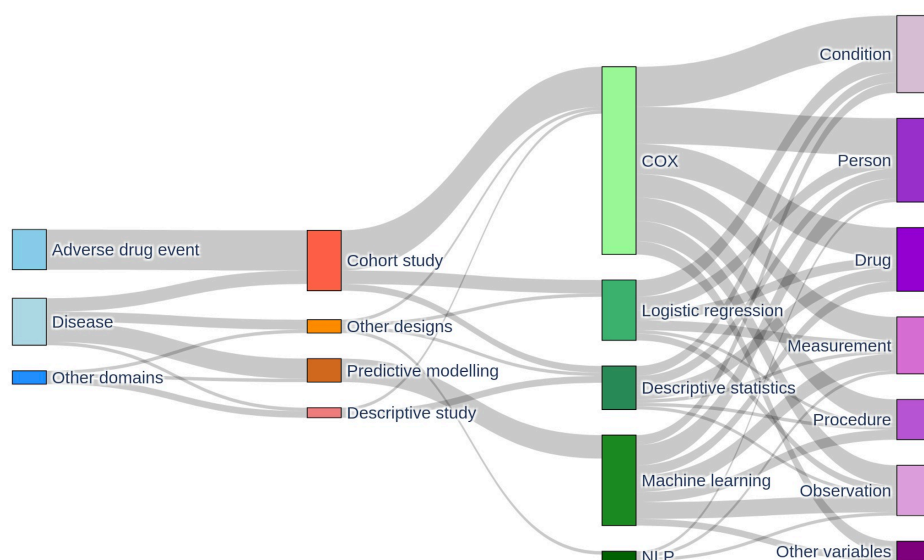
Adverse drug event
Disease
Other domains
Cohort study
Other designs
Predictive modelling
Descriptive study
COX
Logistic regression
Descriptive statistics
Machine learning
NLP
Condition
Person
Drug
Measurement
Procedure
Observation
Other variables